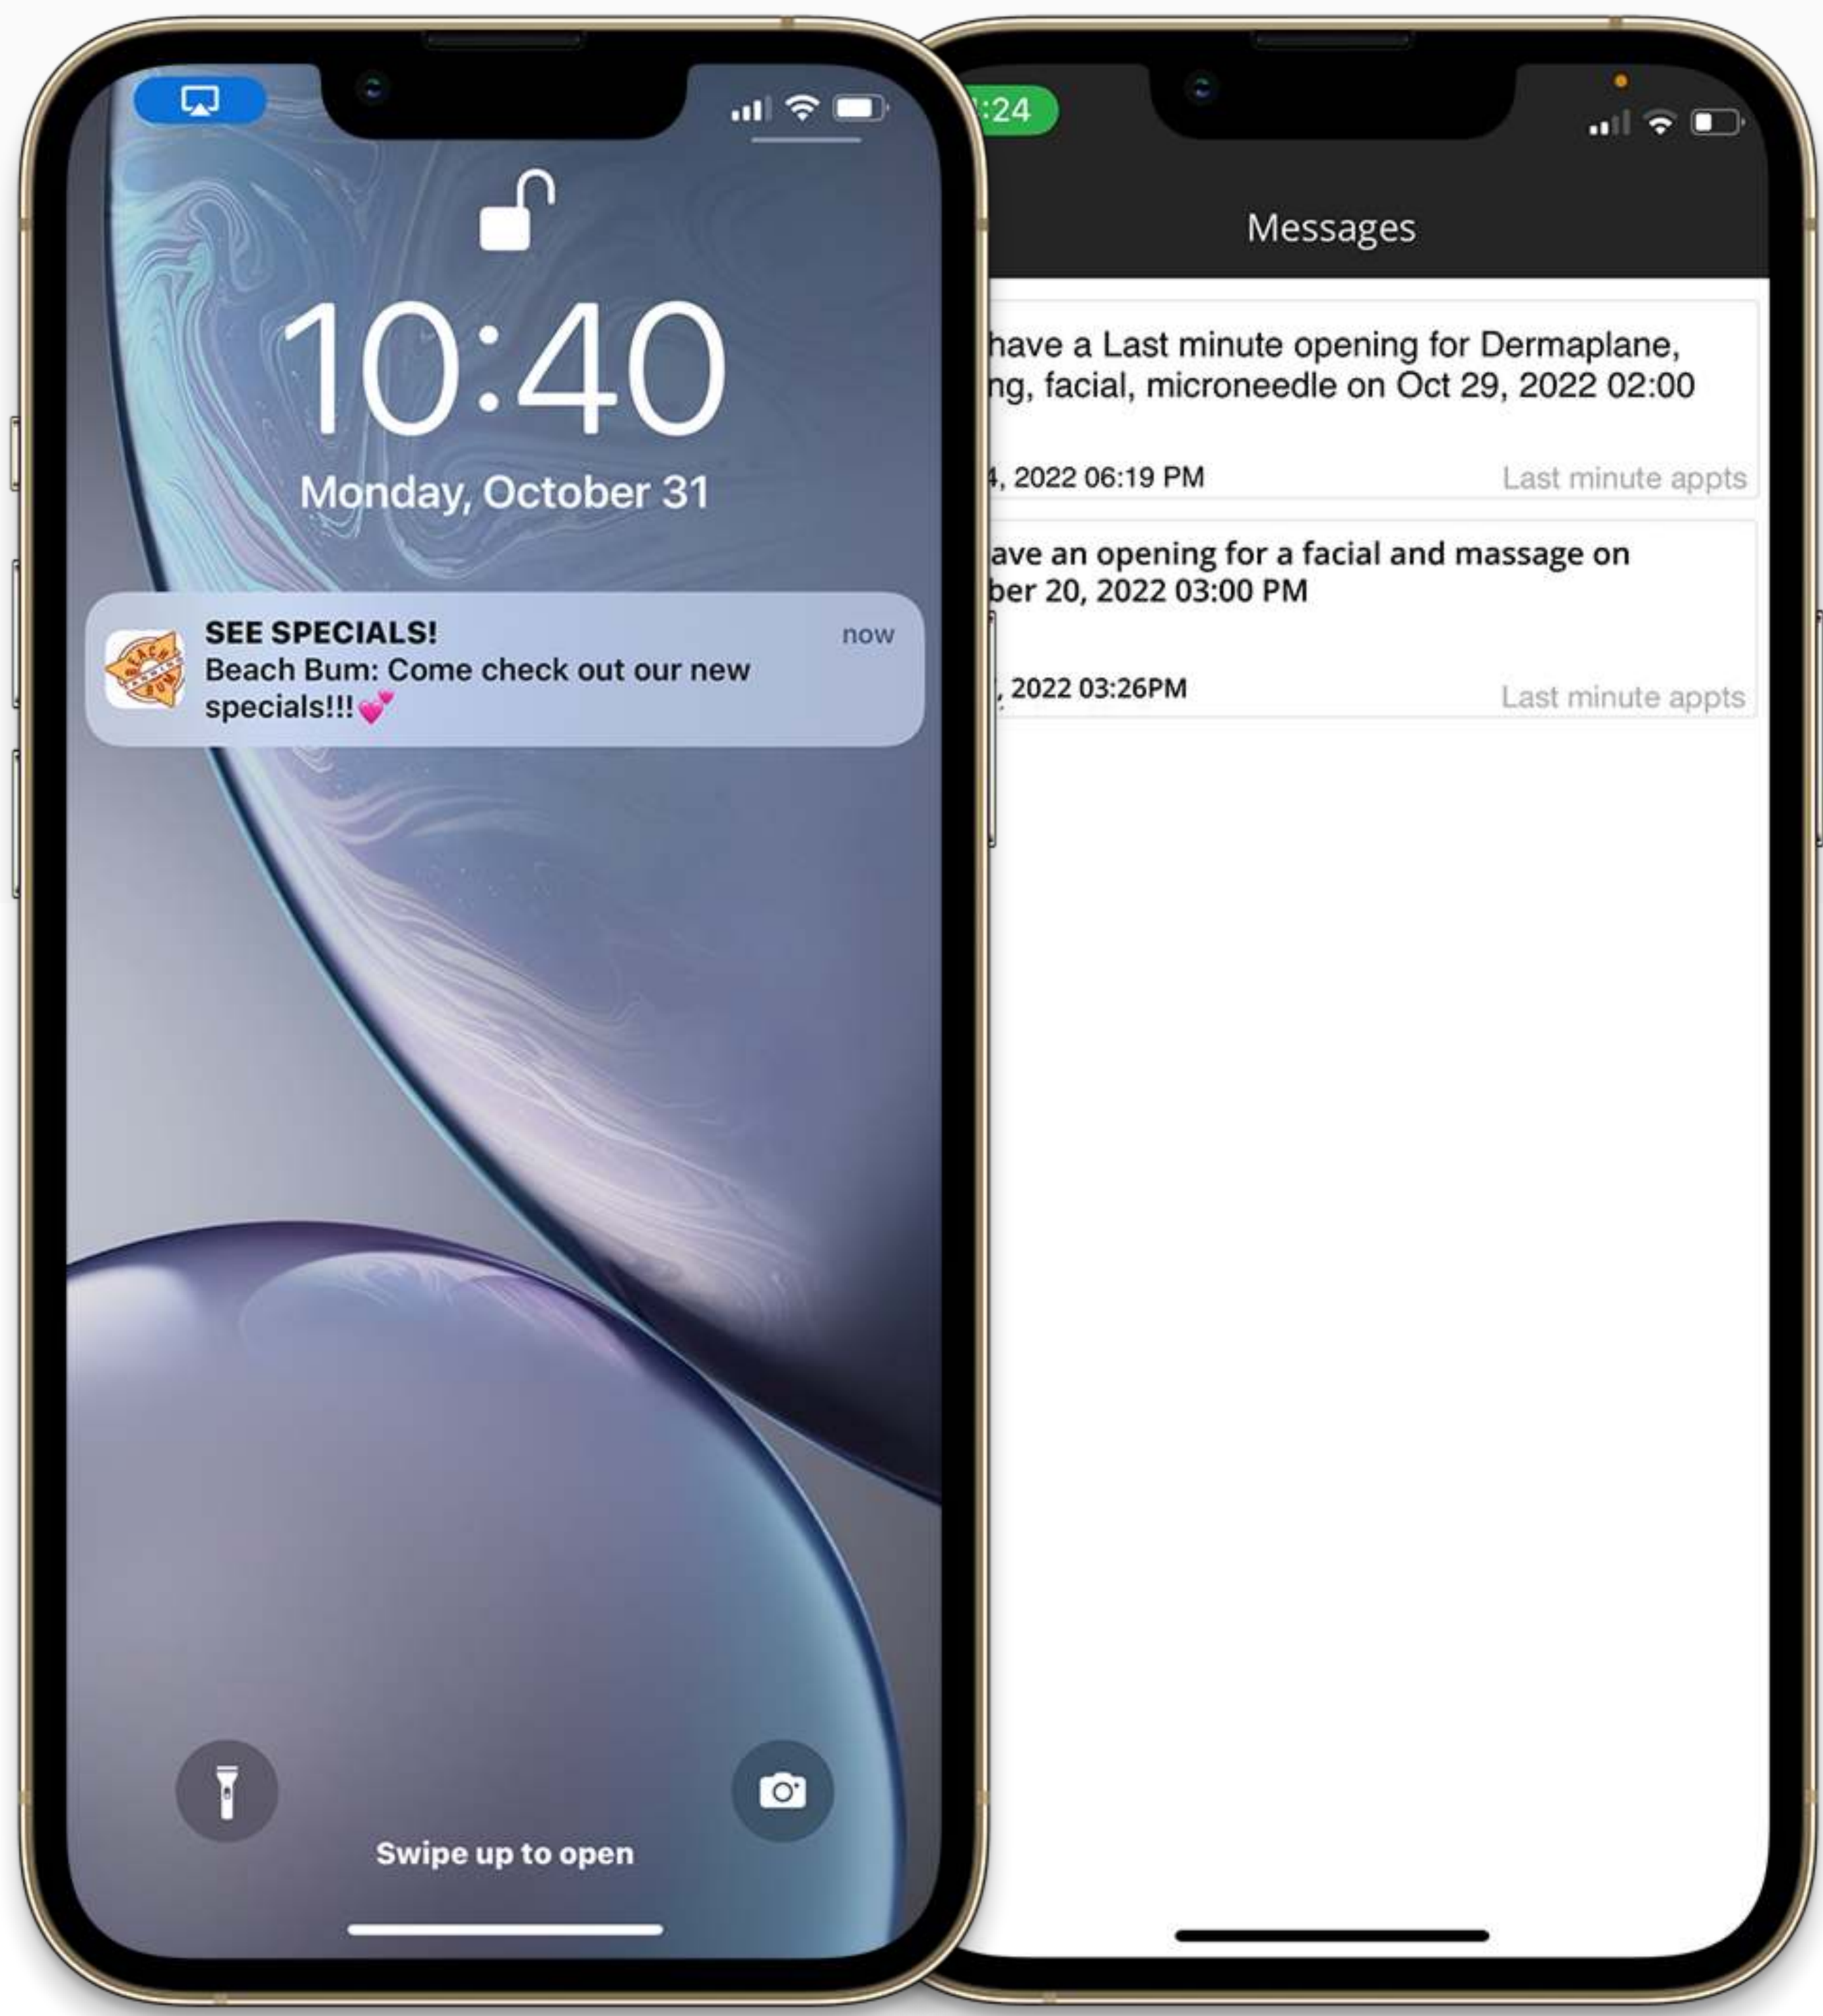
10:40
Monday, October 31

SEE SPECIALS! now
Beach Bum: Come check out our new specials!!! 💕

Swipe up to open

:24

Messages

have a Last minute opening for Dermaplane, ng, facial, microneedle on Oct 29, 2022 02:00

4, 2022 06:19 PM Last minute appts

ave an opening for a facial and massage on ber 20, 2022 03:00 PM

, 2022 03:26PM Last minute appts